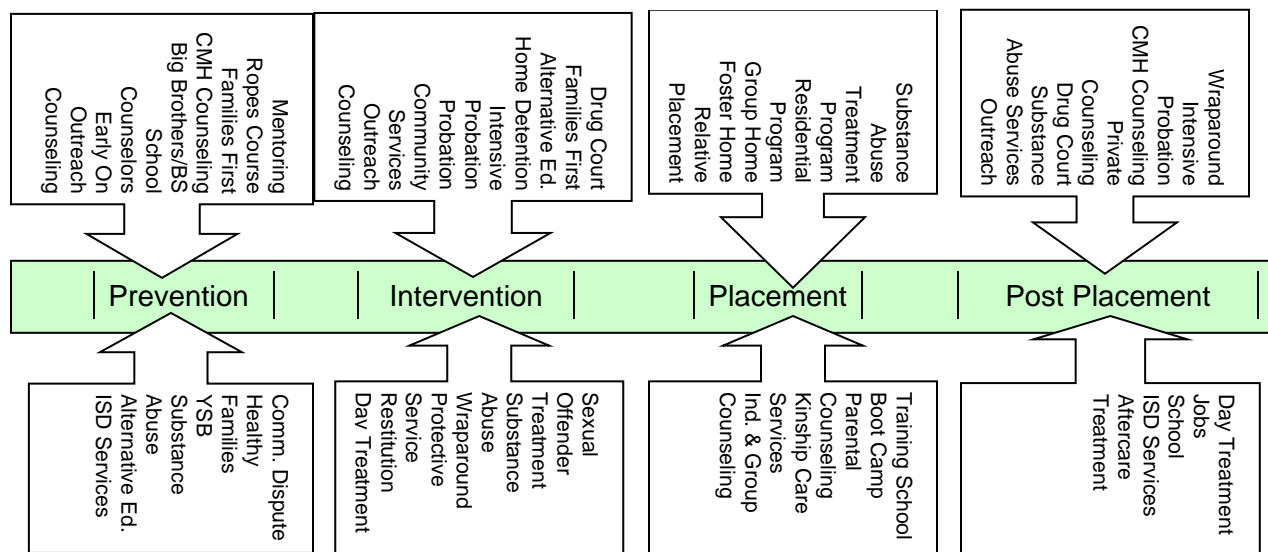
Mentoring
Ropes Course
Families First
CMH Counseling
Big Brothers/BS
School
Counselors
Early On
Outreach
Counseling

Drug Court
Families First
Alternative Ed.
Home Detention
Intensive
Probation
Probation
Community
Services
Outreach
Counseling

Substance
Abuse
Treatment
Program
Residential
Program
Group Home
Foster Home
Relative
Placement

Wraparound
Intensive
Probation
CMH Counseling
Private
Counseling
Drug Court
Substance
Abuse Services
Outreach

Prevention

Intervention

Placement

Post Placement

Comm. Dispute
Healthy
Families
YSB
Substance
Abuse
Alternative Ed.
ISD Services

Sexual
Offender
Treatment
Substance
Abuse
Wraparound
Protective
Service
Restitution
Dav Treatment

Training School
Boot Camp
Parental
Counseling
Kinship Care
Services
Ind. & Group
Counseling

Day Treatment
Jobs
School
ISD Services
Aftercare
Treatment